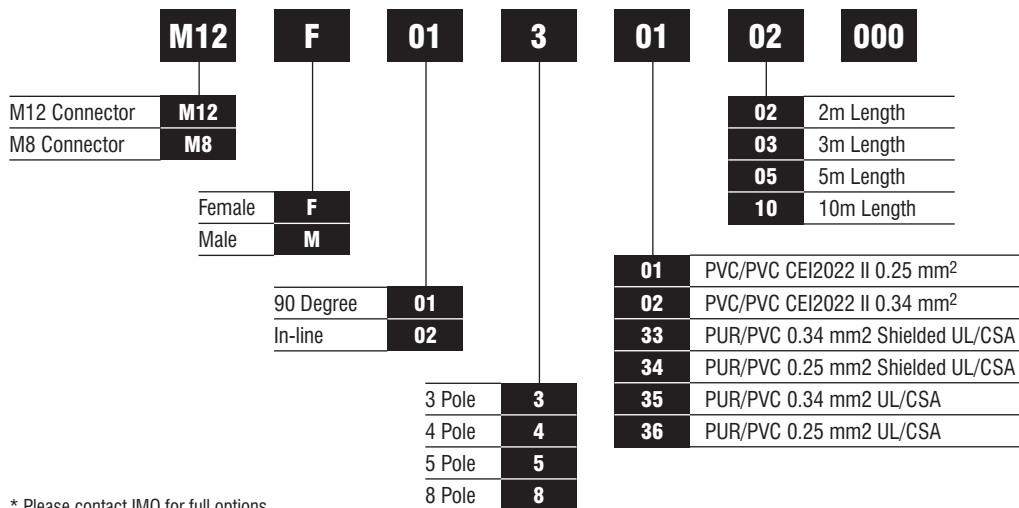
M12 F 01 3 01 02 000

M12 Connector M12
M8 Connector M8

Female F
Male M

90 Degree 01
In-line 02

3 Pole 3
4 Pole 4
5 Pole 5
8 Pole 8

02 2m Length
03 3m Length
05 5m Length
10 10m Length

01 PVC/PVC CEI2022 II 0.25 mm$^2$
02 PVC/PVC CEI2022 II 0.34 mm$^2$
33 PUR/PVC 0.34 mm2 Shielded UL/CSA
34 PUR/PVC 0.25 mm2 Shielded UL/CSA
35 PUR/PVC 0.34 mm2 UL/CSA
36 PUR/PVC 0.25 mm2 UL/CSA

* Please contact IMO for full options